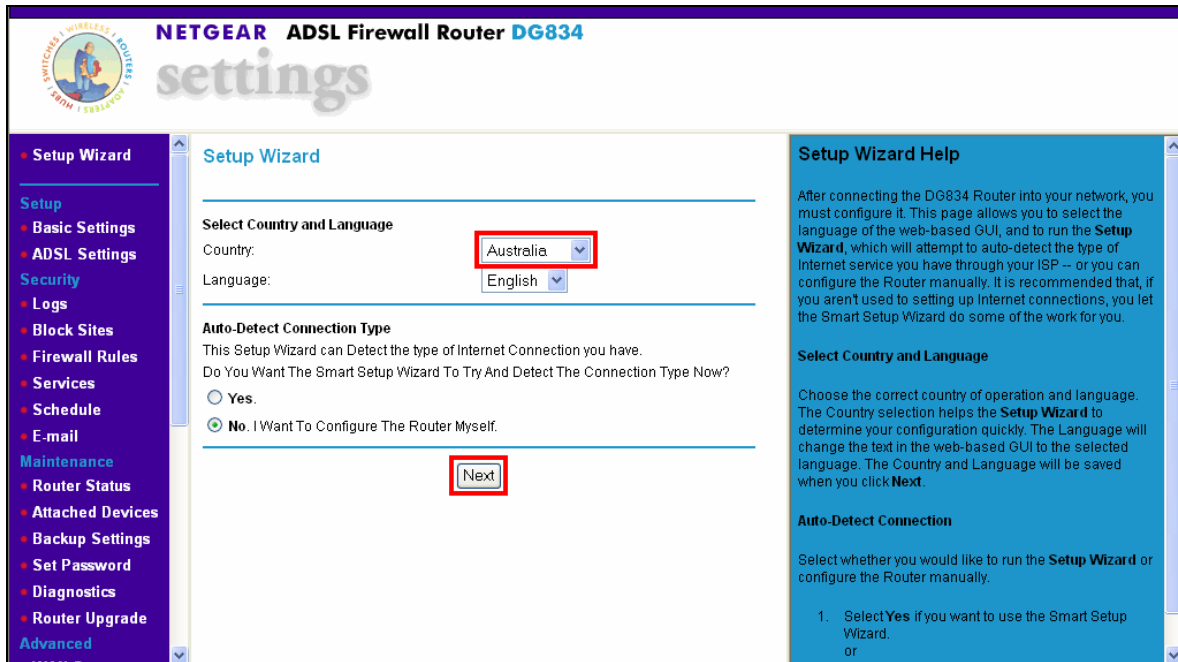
SWITCHES | WIRELESS | ROUTERS | ADAPTERS | HUBS

NETGEAR ADSL Firewall Router DG834

settings

Setup Wizard

Setup
Basic Settings
ADSL Settings
Security
Logs
Block Sites
Firewall Rules
Services
Schedule
E-mail
Maintenance
Router Status
Attached Devices
Backup Settings
Set Password
Diagnostics
Router Upgrade
Advanced

Setup Wizard

Select Country and Language
Country: Australia
Language: English

Auto-Detect Connection Type
This Setup Wizard can Detect the type of Internet Connection you have.
Do You Want The Smart Setup Wizard To Try And Detect The Connection Type Now?
Yes.
No. I Want To Configure The Router Myself.

Next

Setup Wizard Help

After connecting the DG834 Router into your network, you must configure it. This page allows you to select the language of the web-based GUI, and to run the Setup Wizard, which will attempt to auto-detect the type of Internet service you have through your ISP -- or you can configure the Router manually. It is recommended that, if you aren't used to setting up Internet connections, you let the Smart Setup Wizard do some of the work for you.

Select Country and Language

Choose the correct country of operation and language. The Country selection helps the Setup Wizard to determine your configuration quickly. The Language will change the text in the web-based GUI to the selected language. The Country and Language will be saved when you click Next.

Auto-Detect Connection

Select whether you would like to run the Setup Wizard or configure the Router manually.

1. Select Yes if you want to use the Smart Setup Wizard.
or